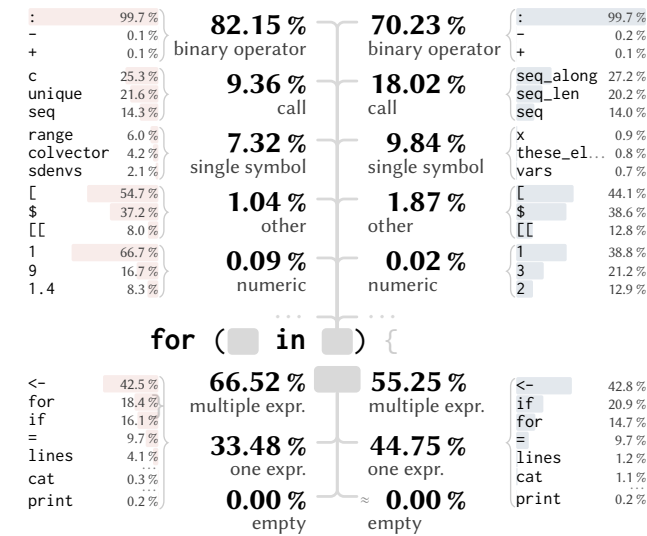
| | | | | | |
|---|---|---|---|---|---|
| : | 99.7 % | **82.15 %** binary operator | **70.23 %** binary operator | : | 99.7 % |
| - | 0.1 % | | | - | 0.2 % |
| + | 0.1 % | | | + | 0.1 % |
| c | 25.3 % | **9.36 %** call | **18.02 %** call | seq_along | 27.2 % |
| unique | 21.6 % | | | seq_len | 20.2 % |
| seq | 14.3 % | | | seq | 14.0 % |
| range | 6.0 % | **7.32 %** single symbol | **9.84 %** single symbol | x | 0.9 % |
| colvector | 4.2 % | | | these_el… | 0.8 % |
| sdenvs | 2.1 % | | | vars | 0.7 % |
| [ | 54.7 % | **1.04 %** other | **1.87 %** other | [ | 44.1 % |
| $ | 37.2 % | | | $ | 38.6 % |
| [[ | 8.0 % | | | [[ | 12.8 % |
| 1 | 66.7 % | **0.09 %** numeric | **0.02 %** numeric | 1 | 38.8 % |
| 9 | 16.7 % | | | 3 | 21.2 % |
| 1.4 | 8.3 % | | | 2 | 12.9 % |

for ( in ) {

| | | | | | |
|---|---|---|---|---|---|
| <- | 42.5 % | **66.52 %** multiple expr. | **55.25 %** multiple expr. | <- | 42.8 % |
| for | 18.4 % | | | if | 20.9 % |
| if | 16.1 % | | | for | 14.7 % |
| = | 9.7 % | | | = | 9.7 % |
| lines | 4.1 % | **33.48 %** one expr. | **44.75 %** one expr. | lines | 1.2 % |
| cat | 0.3 % | | | cat | 1.1 % |
| print | 0.2 % | **0.00 %** empty | ≈ **0.00 %** empty | print | 0.2 % |